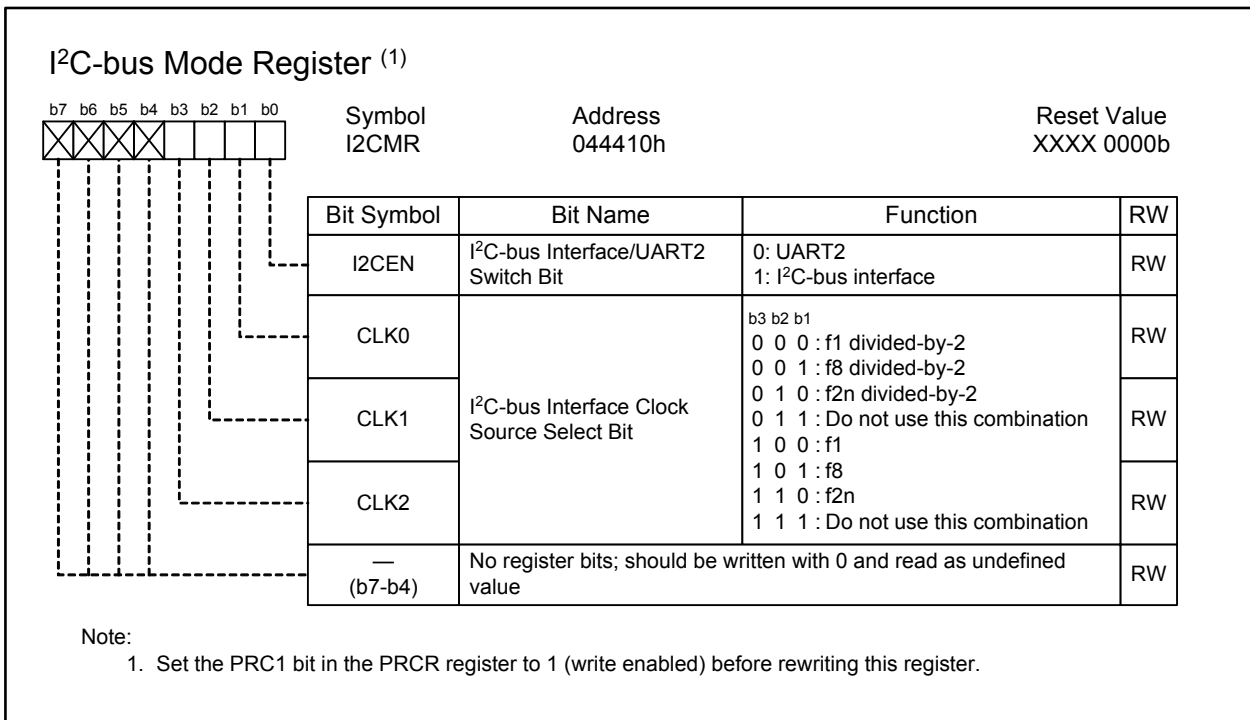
I$^2$C-bus Mode Register $^{(1)}$

b7 b6 b5 b4 b3 b2 b1 b0

Symbol I2CMR

Address 044410h

Reset Value XXXX 0000b

| Bit Symbol | Bit Name | Function | RW |
|---|---|---|---|
| I2CEN | I$^2$C-bus Interface/UART2 Switch Bit | 0: UART2<br>1: I$^2$C-bus interface | RW |
| CLK0 | I$^2$C-bus Interface Clock Source Select Bit | b3 b2 b1<br>0 0 0 : f1 divided-by-2<br>0 0 1 : f8 divided-by-2<br>0 1 0 : f2n divided-by-2<br>0 1 1 : Do not use this combination<br>1 0 0 : f1<br>1 0 1 : f8<br>1 1 0 : f2n<br>1 1 1 : Do not use this combination | RW |
| CLK1 | | | RW |
| CLK2 | | | RW |
| — (b7-b4) | No register bits; should be written with 0 and read as undefined value | | RW |

Note:
1. Set the PRC1 bit in the PRCR register to 1 (write enabled) before rewriting this register.